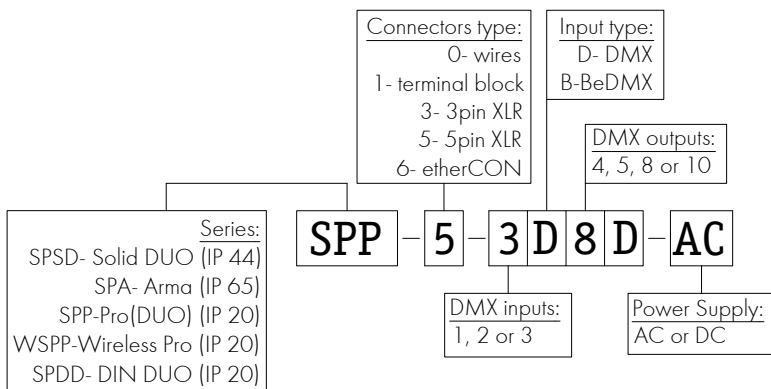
Connectors type:
0- wires
1- terminal block
3- 3pin XLR
5- 5pin XLR
6- etherCON

Input type:
D- DMX
B-BeDMX

DMX outputs:
4, 5, 8 or 10

Series:
SPSD- Solid DUO (IP 44)
SPA- Arma (IP 65)
SPP-Pro(DUO) (IP 20)
WSPP-Wireless Pro (IP 20)
SPDD- DIN DUO (IP 20)

SPP - 5 - 3 D 8 D - AC

DMX inputs:
1, 2 or 3

Power Supply:
AC or DC